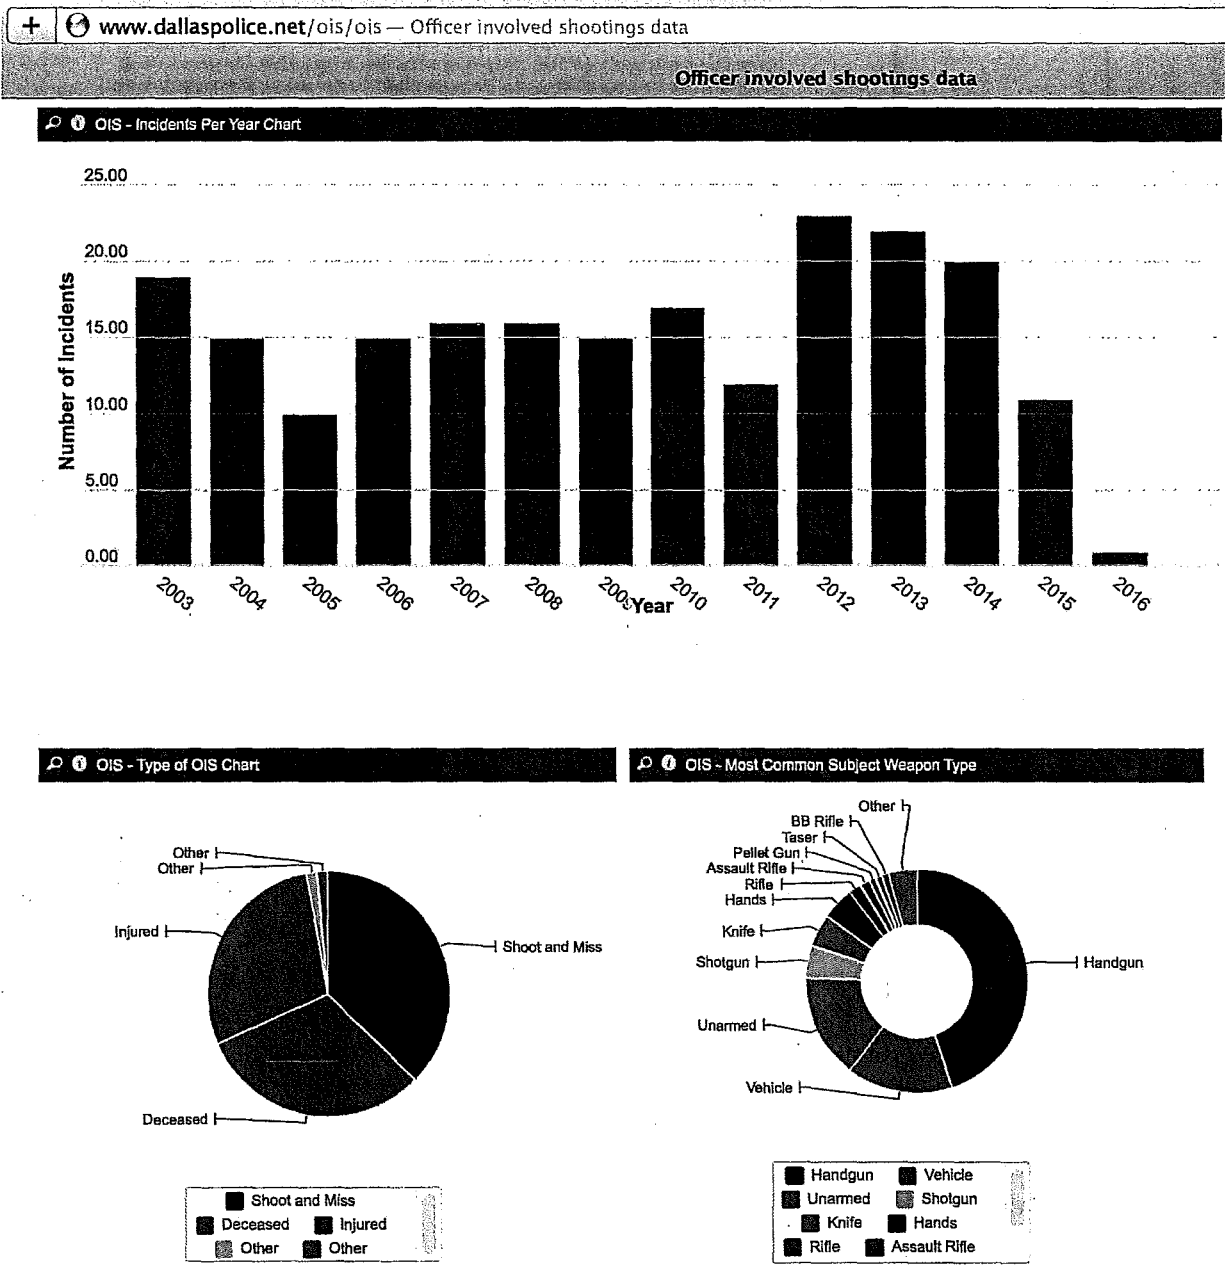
+ www.dallaspolice.net/ois/ois — Officer involved shootings data

Officer involved shootings data

OIS - Incidents Per Year Chart

25.00
20.00
15.00
10.00
5.00
0.00

Number of Incidents

2003 2004 2005 2006 2007 2008 2009 Year 2010 2011 2012 2013 2014 2015 2016

OIS - Type of OIS Chart

Other
Other
Injured
Shoot and Miss
Deceased

Shoot and Miss
Deceased Injured
Other Other

OIS - Most Common Subject Weapon Type

Other
BB Rifle
Taser
Pellet Gun
Assault Rifle
Rifle
Hands
Knife
Shotgun
Handgun
Unarmed
Vehicle

Handgun Vehicle
Unarmed Shotgun
Knife Hands
Rifle Assault Rifle